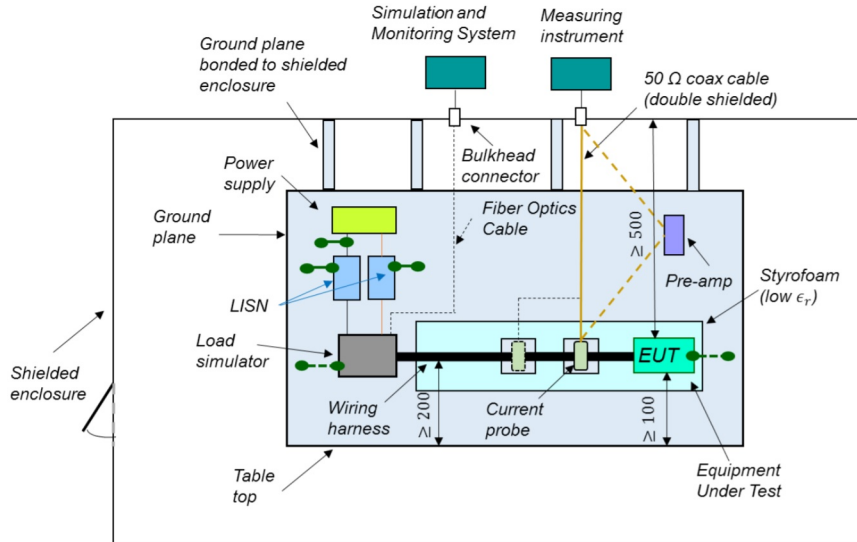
Simulation and Monitoring System

Measuring instrument

Ground plane bonded to shielded enclosure

50 Ω coax cable (double shielded)

Bulkhead connector

Power supply

Ground plane

Fiber Optics Cable

≥ 500

Pre-amp

Styrofoam (low $\epsilon_r$)

LISN

Load simulator

EUT

Shielded enclosure

Wiring harness

≥ 200

Current probe

≥ 100

Table top

Equipment Under Test